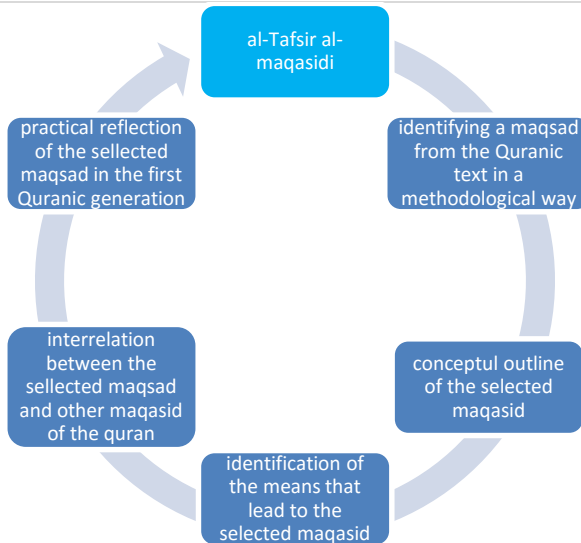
al-Tafsir al-maqasidi

identifying a maqsad from the Quranic text in a methodological way

conceptul outline of the selected maqasid

identification of the means that lead to the selected maqasid

interrelation between the sellected maqsad and other maqasid of the quran

practical reflection of the sellected maqsad in the first Quranic generation